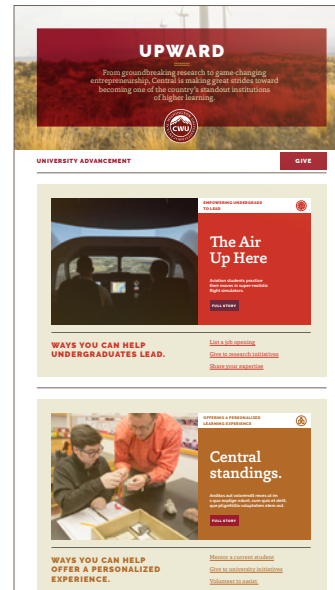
UPWARD

From groundbreaking research to game-changing entrepreneurship, Central is making great strides toward becoming one of the country's standout institutions of higher learning.

CWU

UNIVERSITY ADVANCEMENT

GIVE

EMPOWERING UNDERGRADS TO LEAD

The Air Up Here

Aviation students practice their moves in super-realistic flight simulators.

FULL STORY

WAYS YOU CAN HELP UNDERGRADUATES LEAD.

List a job opening

Give to research initiatives

Share your expertise

OFFERING A PERSONALIZED LEARNING EXPERIENCE

Central standings.

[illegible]

FULL STORY

WAYS YOU CAN HELP OFFER A PERSONALIZED EXPERIENCE.

Mentor a current student

Give to university initiatives

Volunteer to assist